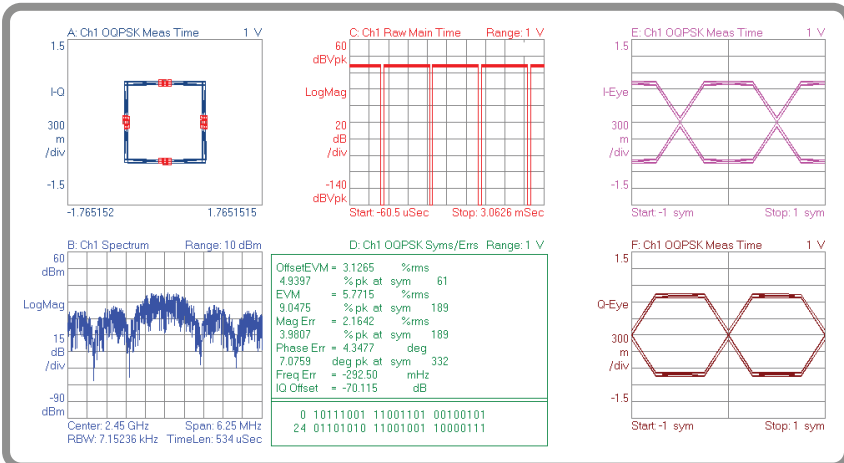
A: Ch1 OQPSK Meas Time 1 V
1.5
I-Q
300
m
/div
-1.5
-1.765152 1.7651515

C: Ch1 Raw Main Time Range: 1 V
60
dBVpk
LogMag
20
dB
/div
-140
dBVpk
Start: -60.5 uSec Stop: 3.0626 mSec

E: Ch1 OQPSK Meas Time 1 V
1.5
I-Eye
300
m
/div
-1.5
Start: -1 sym Stop: 1 sym

B: Ch1 Spectrum Range: 10 dBm
60
dBm
LogMag
15
dB
/div
-90
dBm
Center: 2.45 GHz Span: 6.25 MHz
RBW: 7.15236 kHz TimeLen: 534 uSec

D: Ch1 OQPSK Syms/Errs Range: 1 V

| | | | |
|---|---|---|---|
| OffsetEVM = | 3.1265 | %rms | |
| 4.9397 | % pk at | sym | 61 |
| EVM = | 5.7715 | %rms | |
| 9.0475 | % pk at | sym | 189 |
| Mag Err = | 2.1642 | %rms | |
| 3.9807 | % pk at | sym | 189 |
| Phase Err = | 4.3477 | deg | |
| 7.0759 | deg pk at | sym | 332 |
| Freq Err = | -292.50 | mHz | |
| IQ Offset = | -70.115 | dB | |

0 10111001 11001101 00100101
24 01101010 11001001 10000111

F: Ch1 OQPSK Meas Time 1 V
1.5
Q-Eye
300
m
/div
-1.5
Start: -1 sym Stop: 1 sym